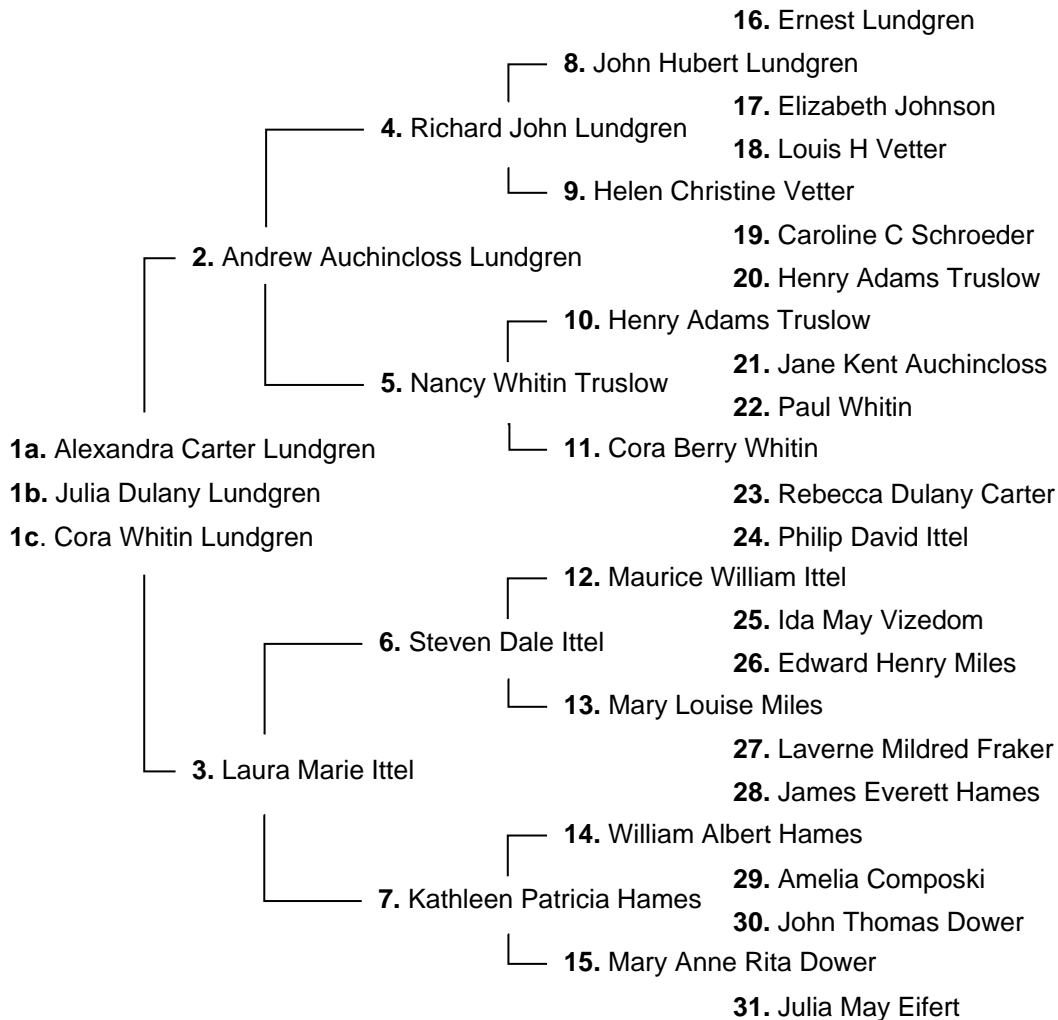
**16.** Ernest Lundgren

**8.** John Hubert Lundgren

**17.** Elizabeth Johnson

**4.** Richard John Lundgren

**18.** Louis H Vetter

**9.** Helen Christine Vetter

**19.** Caroline C Schroeder

**2.** Andrew Auchincloss Lundgren

**20.** Henry Adams Truslow

**10.** Henry Adams Truslow

**21.** Jane Kent Auchincloss

**5.** Nancy Whitin Truslow

**22.** Paul Whitin

**1a.** Alexandra Carter Lundgren

**11.** Cora Berry Whitin

**1b.** Julia Dulany Lundgren

**23.** Rebecca Dulany Carter

**1c**. Cora Whitin Lundgren

**24.** Philip David Ittel

**12.** Maurice William Ittel

**25.** Ida May Vizedom

**6.** Steven Dale Ittel

**26.** Edward Henry Miles

**13.** Mary Louise Miles

**27.** Laverne Mildred Fraker

**3.** Laura Marie Ittel

**28.** James Everett Hames

**14.** William Albert Hames

**29.** Amelia Composki

**7.** Kathleen Patricia Hames

**30.** John Thomas Dower

**15.** Mary Anne Rita Dower

**31.** Julia May Eifert